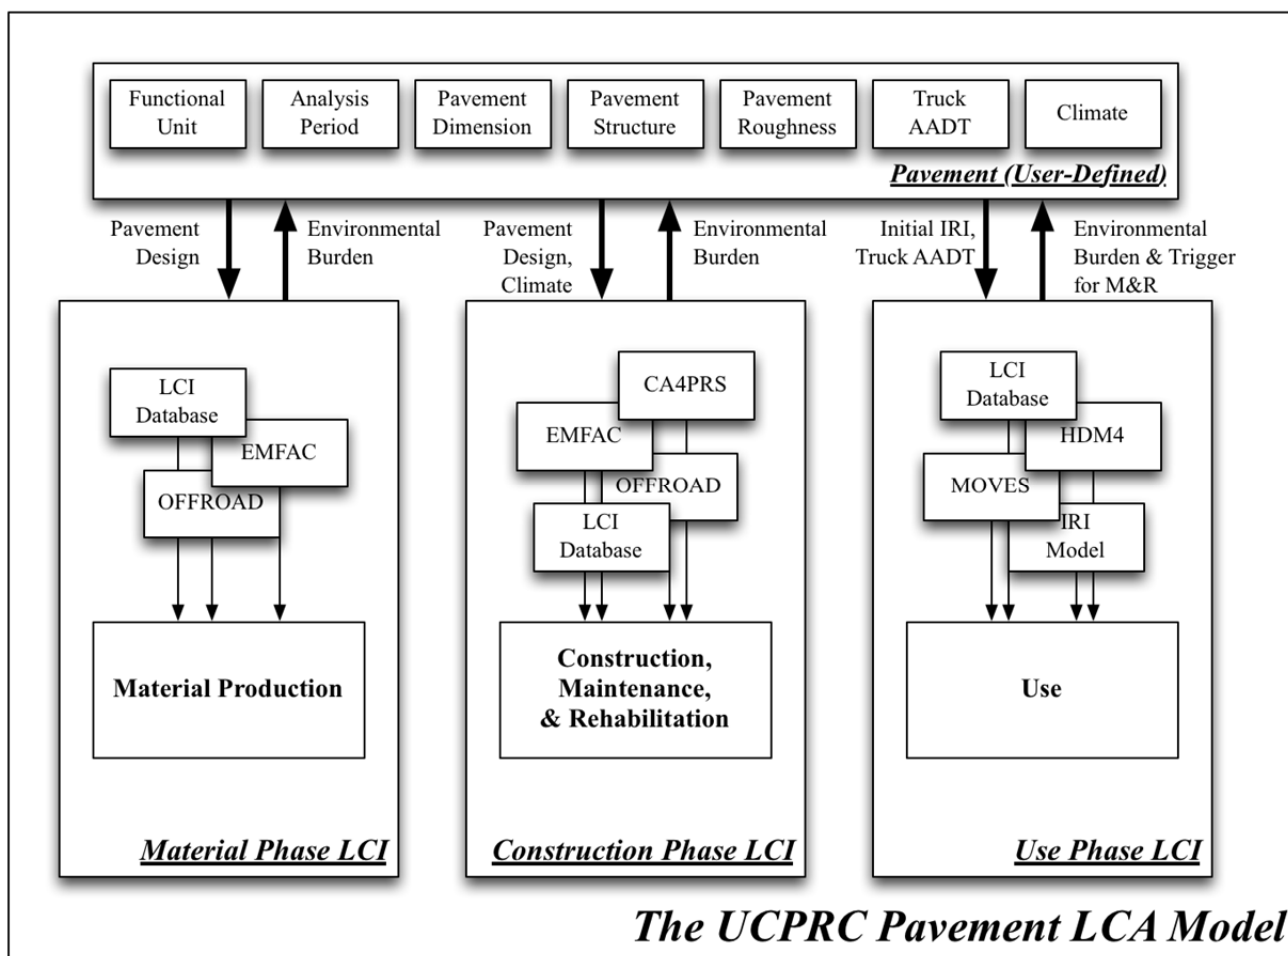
Functional Unit

Analysis Period

Pavement Dimension

Pavement Structure

Pavement Roughness

Truck AADT

Climate

Pavement (User-Defined)

Pavement Design

Environmental Burden

Pavement Design, Climate

Environmental Burden

Initial IRI, Truck AADT

Environmental Burden & Trigger for M&R

LCI Database

EMFAC

OFFROAD

Material Production

Material Phase LCI

CA4PRS

EMFAC

OFFROAD

LCI Database

Construction, Maintenance, & Rehabilitation

Construction Phase LCI

LCI Database

HDM4

MOVES

IRI Model

Use

Use Phase LCI

The UCPRC Pavement LCA Model